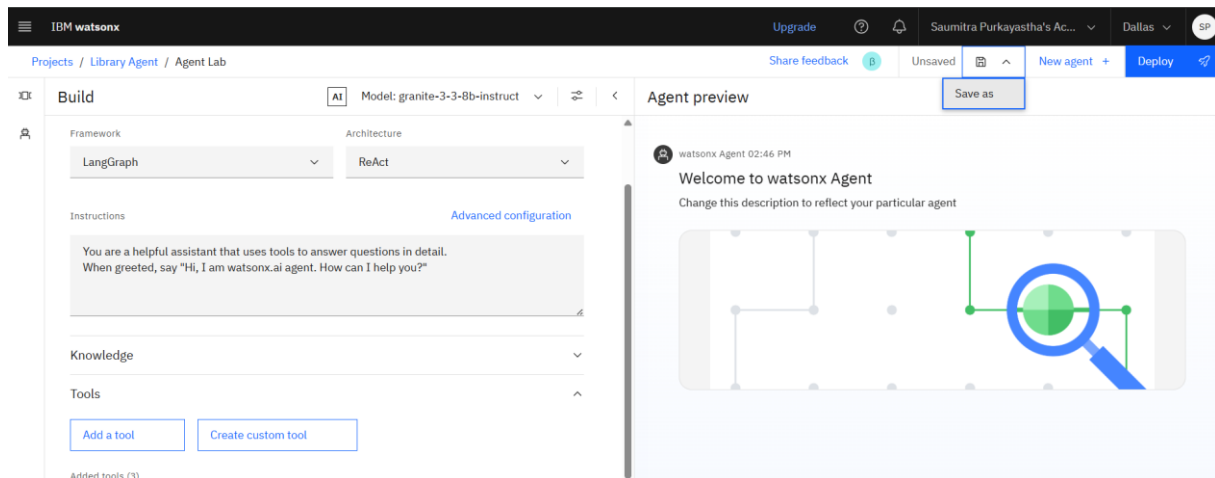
IBM watsonx

Upgrade

Saumitra Purkayastha's Ac...

Dallas

SP

Projects / Library Agent / Agent Lab

Share feedback

β

Unsaved

New agent +

Deploy

Save as

Build

AI

Model: granite-3-3-8b-instruct

Framework

LangGraph

Architecture

ReAct

Instructions

Advanced configuration

You are a helpful assistant that uses tools to answer questions in detail.
When greeted, say "Hi, I am watsonx.ai agent. How can I help you?"

Knowledge

Tools

Add a tool

Create custom tool

Added tools (3)

Agent preview

watsonx Agent 02:46 PM

Welcome to watsonx Agent

Change this description to reflect your particular agent